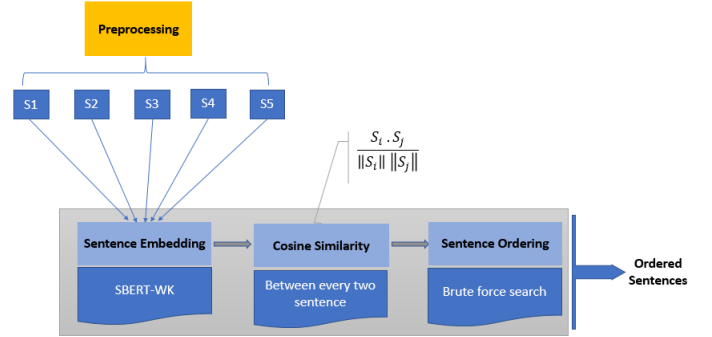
Preprocessing

S1

S2

S3

S4

S5

$\frac{S_i \cdot S_j}{\|S_i\| \, \|S_j\|}$

Sentence Embedding

SBERT-WK

Cosine Similarity

Between every two sentence

Sentence Ordering

Brute force search

Ordered Sentences